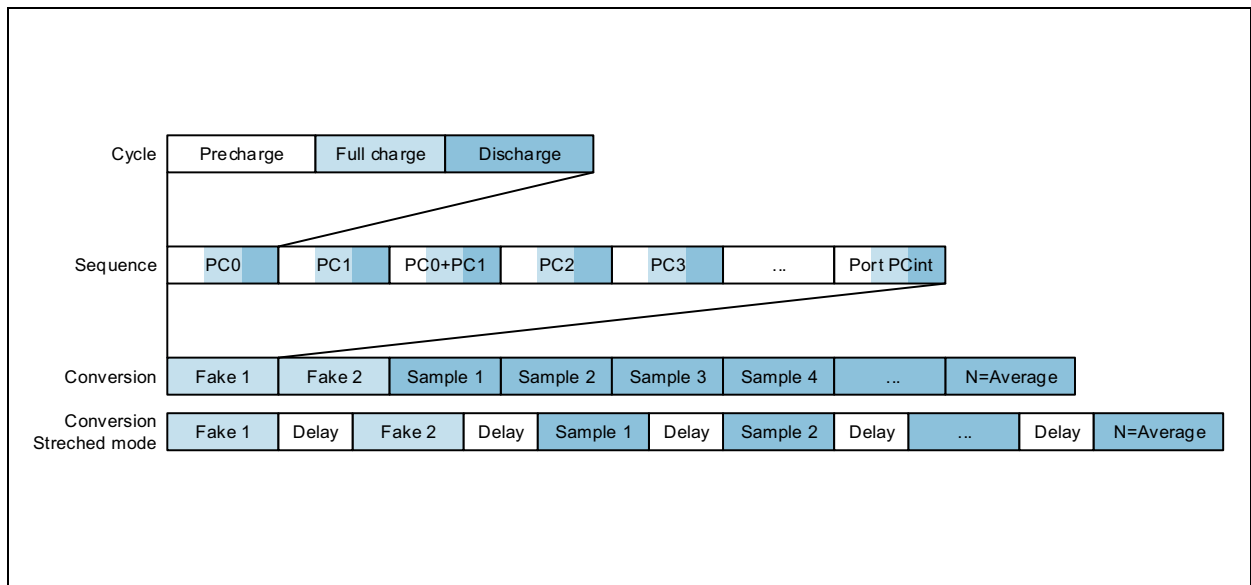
Cycle
Precharge
Full charge
Discharge

Sequence
PC0
PC1
PC0+PC1
PC2
PC3
...
Port PCint

Conversion
Fake 1
Fake 2
Sample 1
Sample 2
Sample 3
Sample 4
...
N=Average

Conversion Streched mode
Fake 1
Delay
Fake 2
Delay
Sample 1
Delay
Sample 2
Delay
...
Delay
N=Average